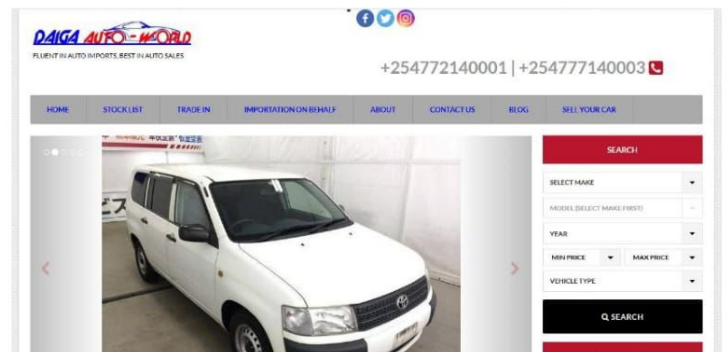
DAIGA AUTO-WORLD
FLUENT IN AUTO IMPORTS, BEST IN AUTO SALES

+254772140001 | +254777140003

HOME
STOCK LIST
TRADE IN
IMPORTATION ON BEHALF
ABOUT
CONTACT US
BLOG
SELL YOUR CAR

SEARCH
SELECT MAKE
MODEL (SELECT MAKE FIRST)
YEAR
MIN PRICE
MAX PRICE
VEHICLE TYPE
SEARCH